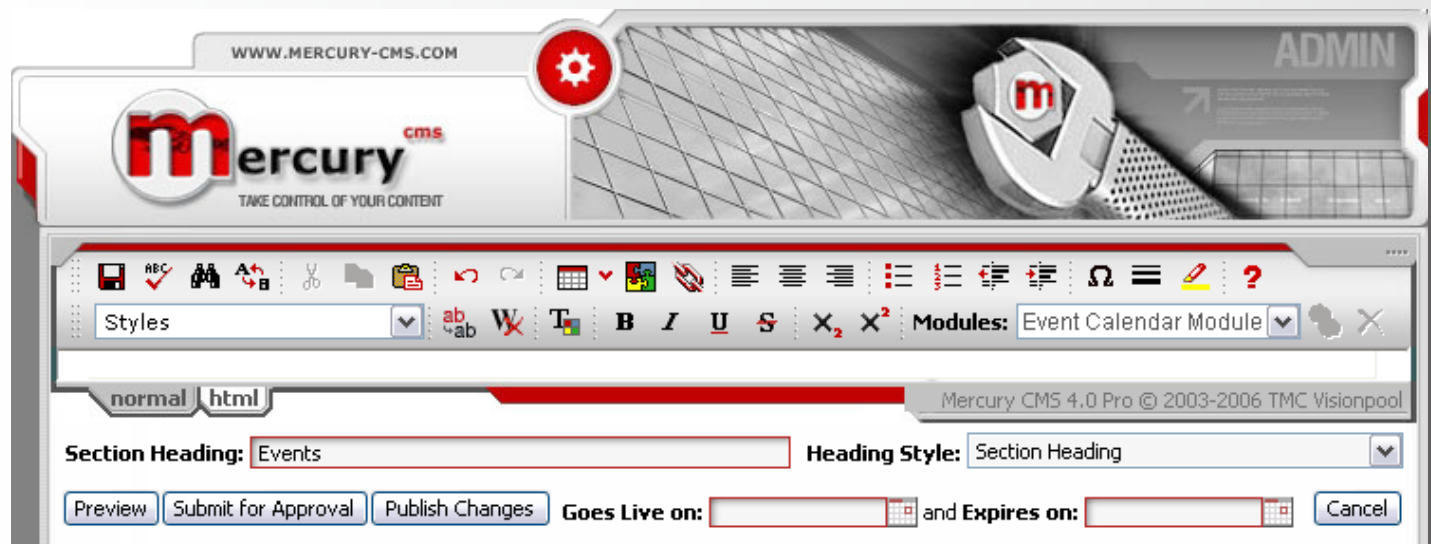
WWW.MERCURY-CMS.COM

ADMIN

mercury cms
TAKE CONTROL OF YOUR CONTENT

Styles

Modules: Event Calendar Module

normal html

Mercury CMS 4.0 Pro © 2003-2006 TMC Visionpool

Section Heading: Events

Heading Style: Section Heading

Preview Submit for Approval Publish Changes Goes Live on: and Expires on: Cancel